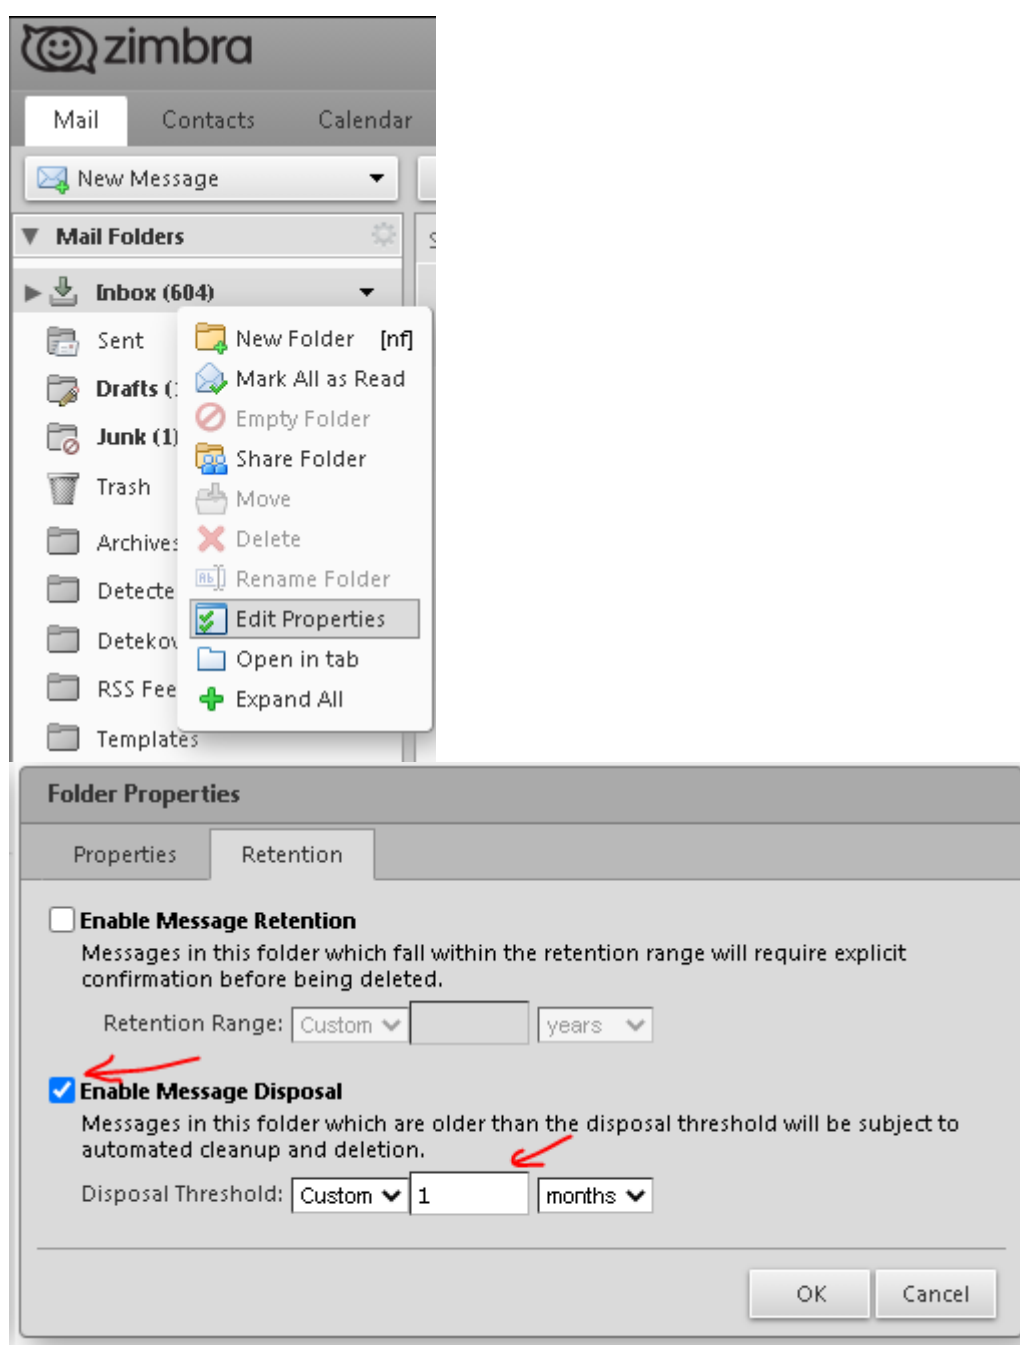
zimbra

Mail Contacts Calendar

New Message

Mail Folders

Inbox (604)

Sent

Drafts (

Junk (1)

Trash

Archives

Detecte

Detekov

RSS Fee

Templates

New Folder [nf]

Mark All as Read

Empty Folder

Share Folder

Move

Delete

Rename Folder

Edit Properties

Open in tab

Expand All

Folder Properties

Properties Retention

Enable Message Retention

Messages in this folder which fall within the retention range will require explicit confirmation before being deleted.

Retention Range: Custom years

Enable Message Disposal

Messages in this folder which are older than the disposal threshold will be subject to automated cleanup and deletion.

Disposal Threshold: Custom 1 months

OK Cancel